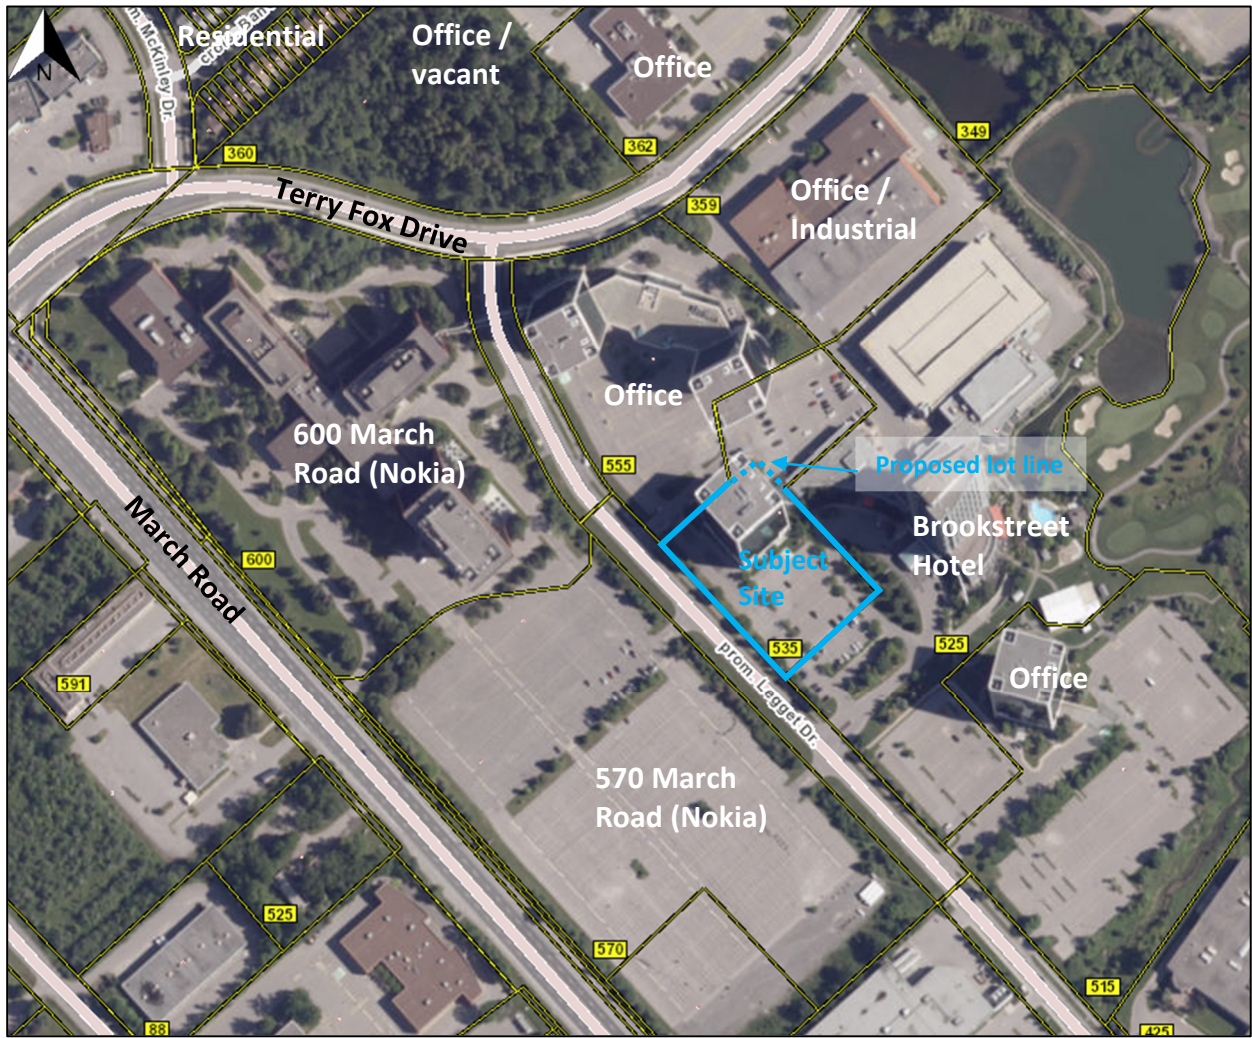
N

Residential

m. McKinley Dr.

Office / vacant

Office

360

362

349

Terry Fox Drive

359

Office / Industrial

Office

600 March Road (Nokia)

555

Proposed lot line

Brookstreet Hotel

Subject Site

March Road

600

535

525

591

prom. Legget Dr.

Office

570 March Road (Nokia)

525

570

515

88

425